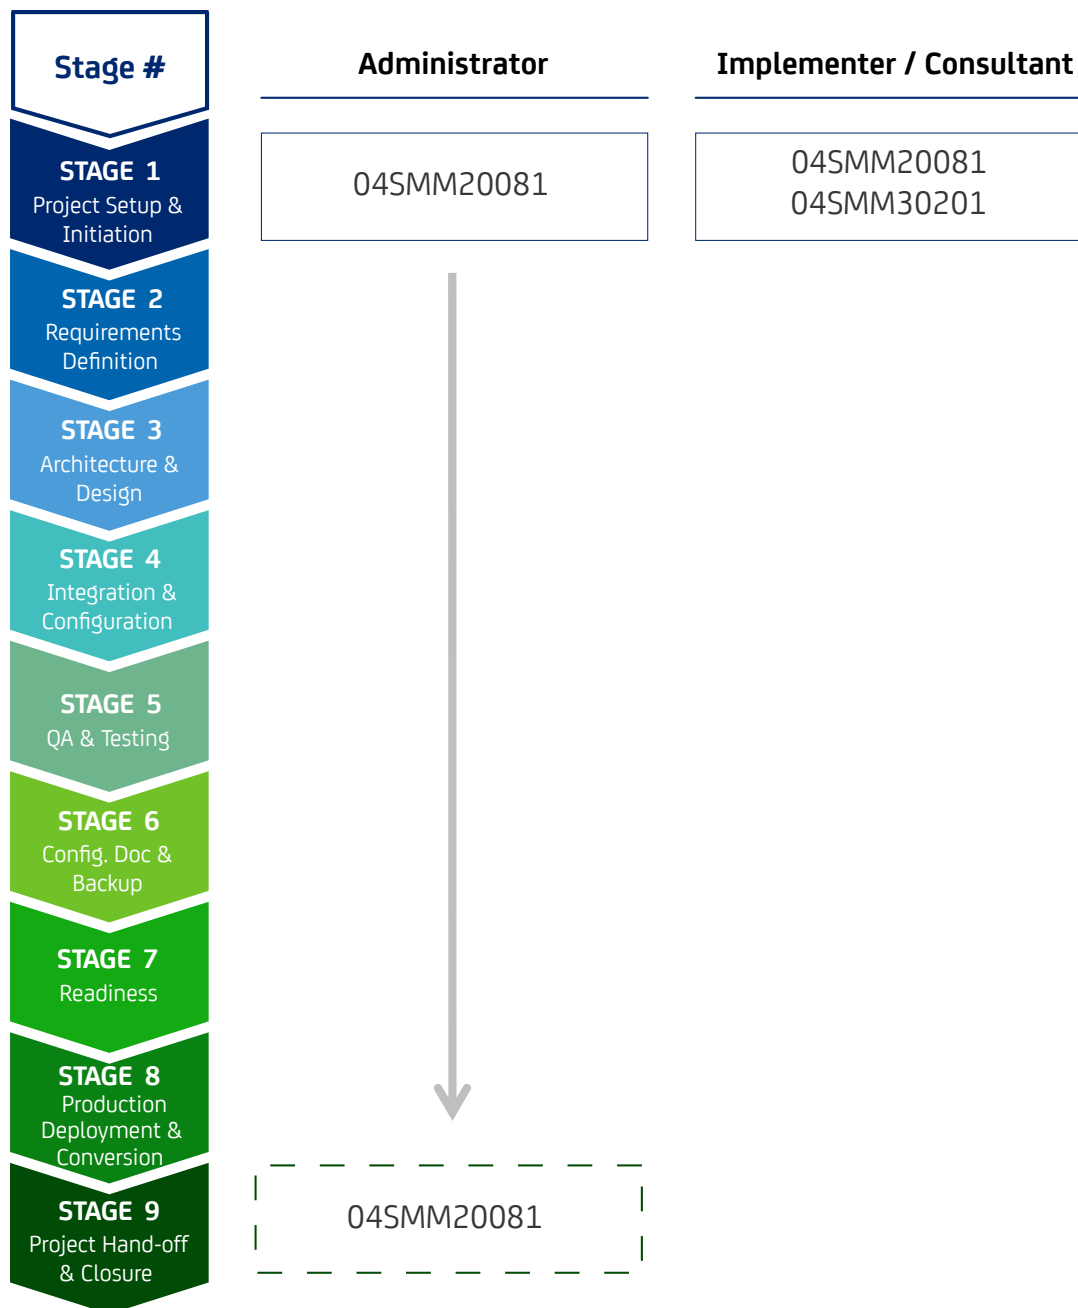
Stage #

Administrator

Implementer / Consultant

STAGE 1
Project Setup & Initiation

04SMM20081

04SMM20081
04SMM30201

STAGE 2
Requirements Definition

STAGE 3
Architecture & Design

STAGE 4
Integration & Configuration

STAGE 5
QA & Testing

STAGE 6
Config. Doc & Backup

STAGE 7
Readiness

STAGE 8
Production Deployment & Conversion

STAGE 9
Project Hand-off & Closure

04SMM20081